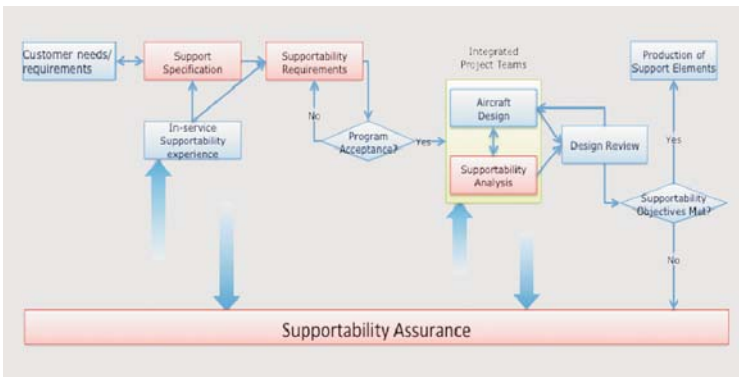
Customer needs/ requirements

Support Specification

Supportability Requirements

In-service Supportability experience

No

Program Acceptance?

Yes

Integrated Project Teams

Aircraft Design

Supportability Analysis

Design Review

Production of Support Elements

Yes

Supportability Objectives Met?

No

Supportability Assurance